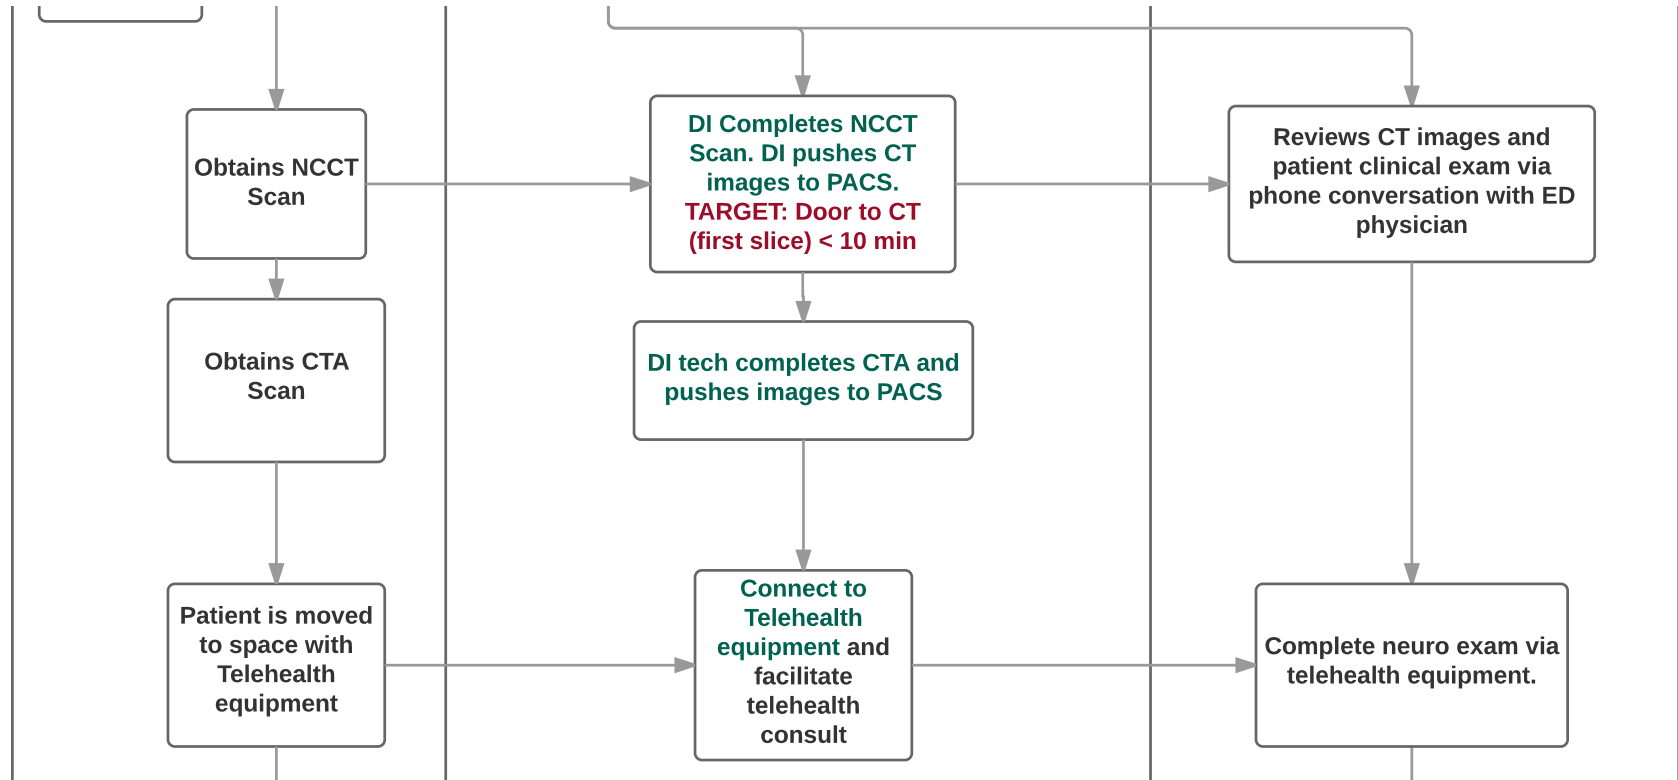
Obtains NCCT Scan

DI Completes NCCT Scan. DI pushes CT images to PACS. TARGET: Door to CT (first slice) < 10 min

Reviews CT images and patient clinical exam via phone conversation with ED physician

Obtains CTA Scan

DI tech completes CTA and pushes images to PACS

Patient is moved to space with Telehealth equipment

Connect to Telehealth equipment and facilitate telehealth consult

Complete neuro exam via telehealth equipment.